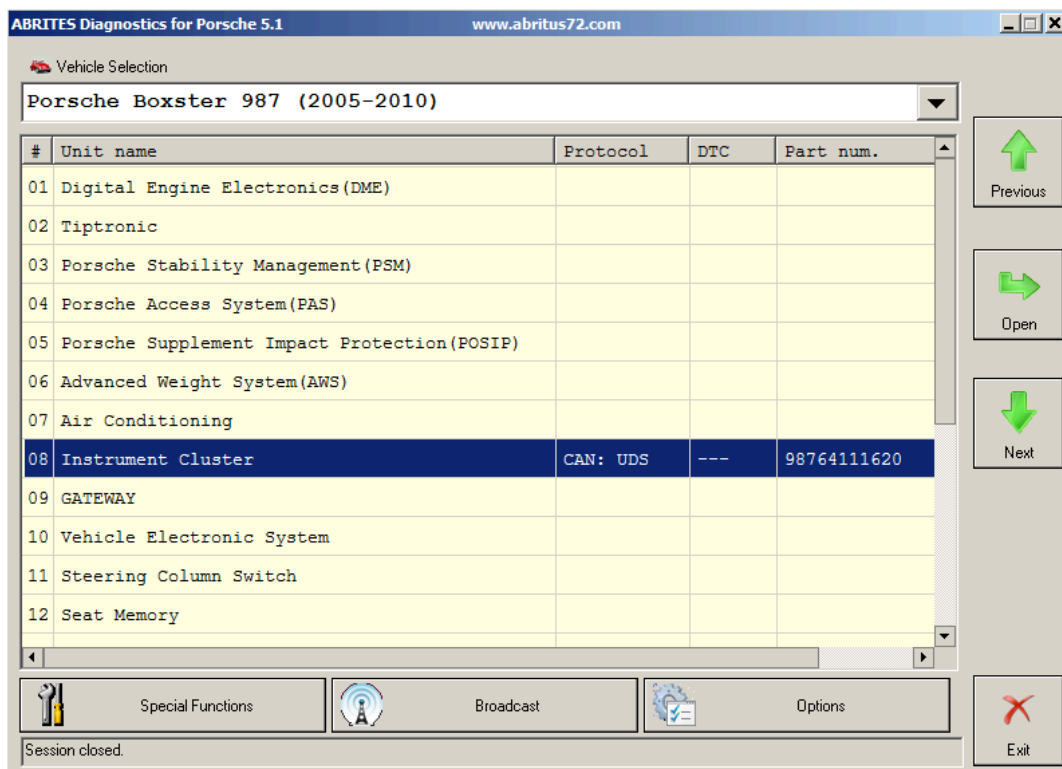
ABRITES Diagnostics for Porsche 5.1 www.abritus72.com

Vehicle Selection

Porsche Boxster 987 (2005-2010)

| # | Unit name | Protocol | DTC | Part num. |
|---|---|---|---|---|
| 01 | Digital Engine Electronics(DME) | | | |
| 02 | Tiptronic | | | |
| 03 | Porsche Stability Management(PSM) | | | |
| 04 | Porsche Access System(PAS) | | | |
| 05 | Porsche Supplement Impact Protection(POSIP) | | | |
| 06 | Advanced Weight System(AWS) | | | |
| 07 | Air Conditioning | | | |
| 08 | Instrument Cluster | CAN: UDS | --- | 98764111620 |
| 09 | GATEWAY | | | |
| 10 | Vehicle Electronic System | | | |
| 11 | Steering Column Switch | | | |
| 12 | Seat Memory | | | |

Previous

Open

Next

Special Functions

Broadcast

Options

Session closed.

Exit